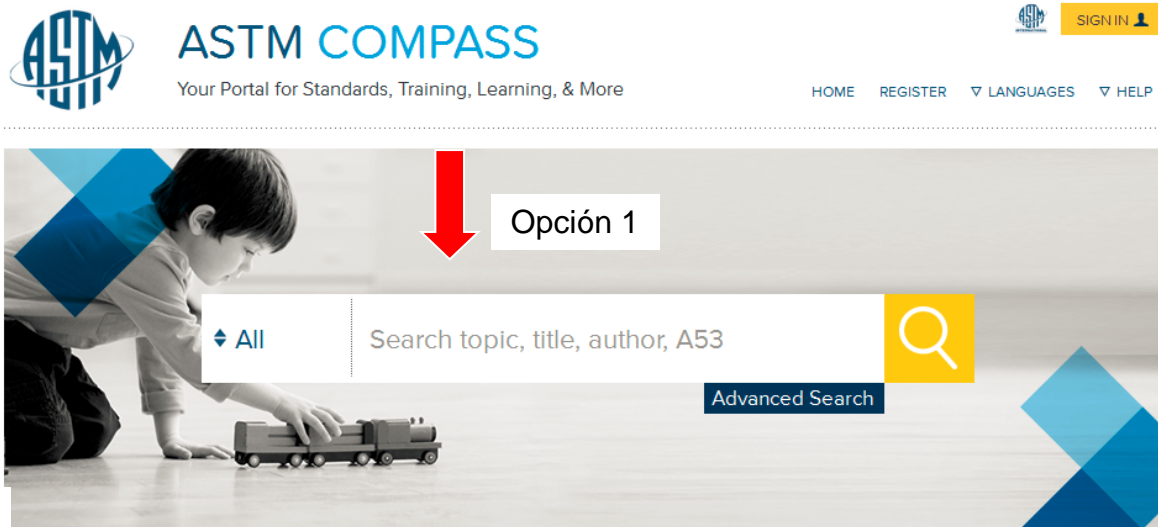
ASTM

ASTM COMPASS

Your Portal for Standards, Training, Learning, & More

ASTM INTERNATIONAL

SIGN IN

HOME REGISTER ▽ LANGUAGES ▽ HELP

Opción 1

All

Search topic, title, author, A53

Advanced Search